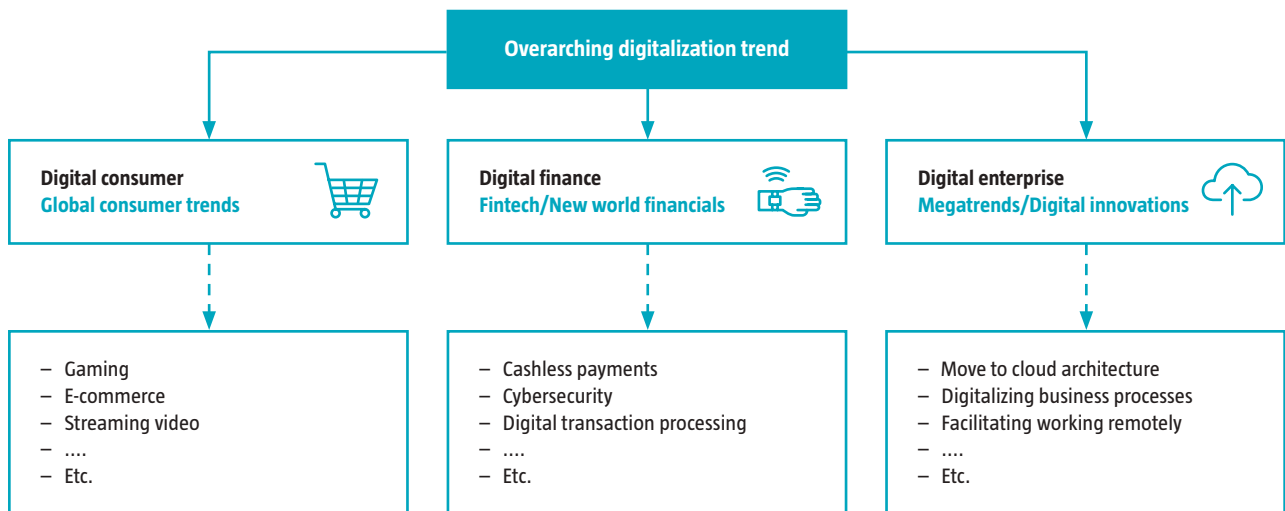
Overarching digitalization trend

Digital consumer
Global consumer trends

Digital finance
Fintech/New world financials

Digital enterprise
Megatrends/Digital innovations

– Gaming
– E-commerce
– Streaming video
– ....
– Etc.

– Cashless payments
– Cybersecurity
– Digital transaction processing
– ....
– Etc.

– Move to cloud architecture
– Digitalizing business processes
– Facilitating working remotely
– ....
– Etc.